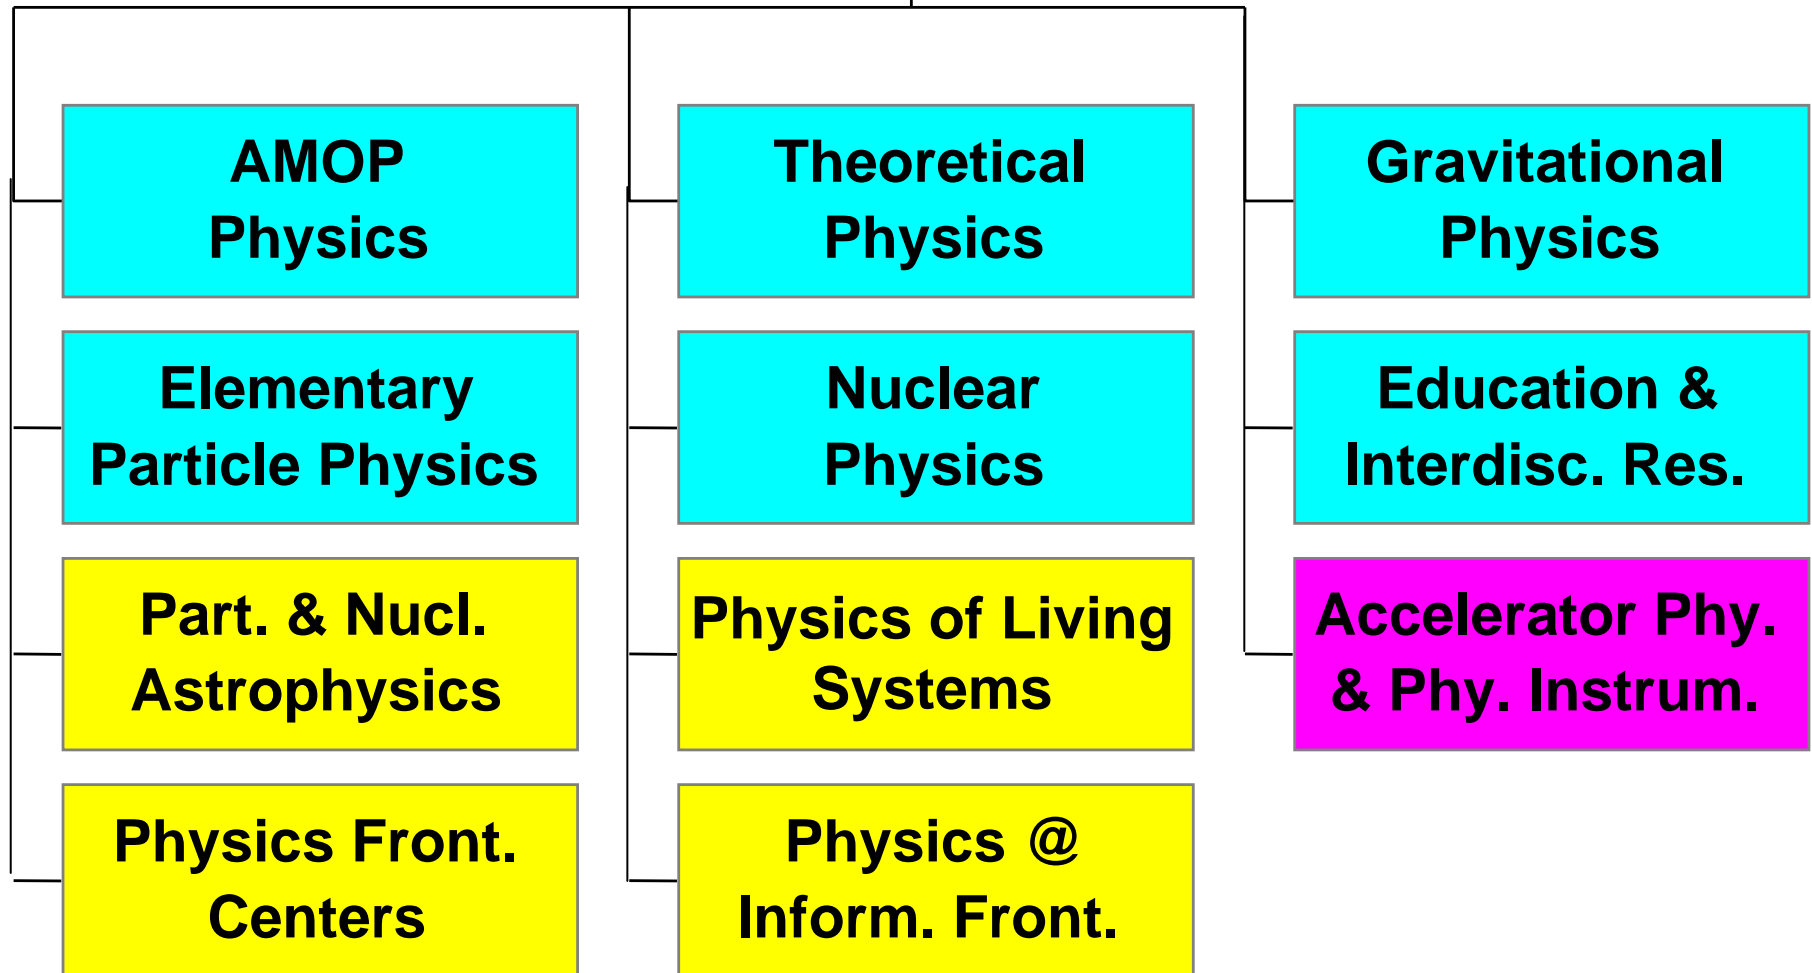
AMOP Physics

Elementary Particle Physics

Part. & Nucl. Astrophysics

Physics Front. Centers

Theoretical Physics

Nuclear Physics

Physics of Living Systems

Physics @ Inform. Front.

Gravitational Physics

Education & Interdisc. Res.

Accelerator Phy. & Phy. Instrum.